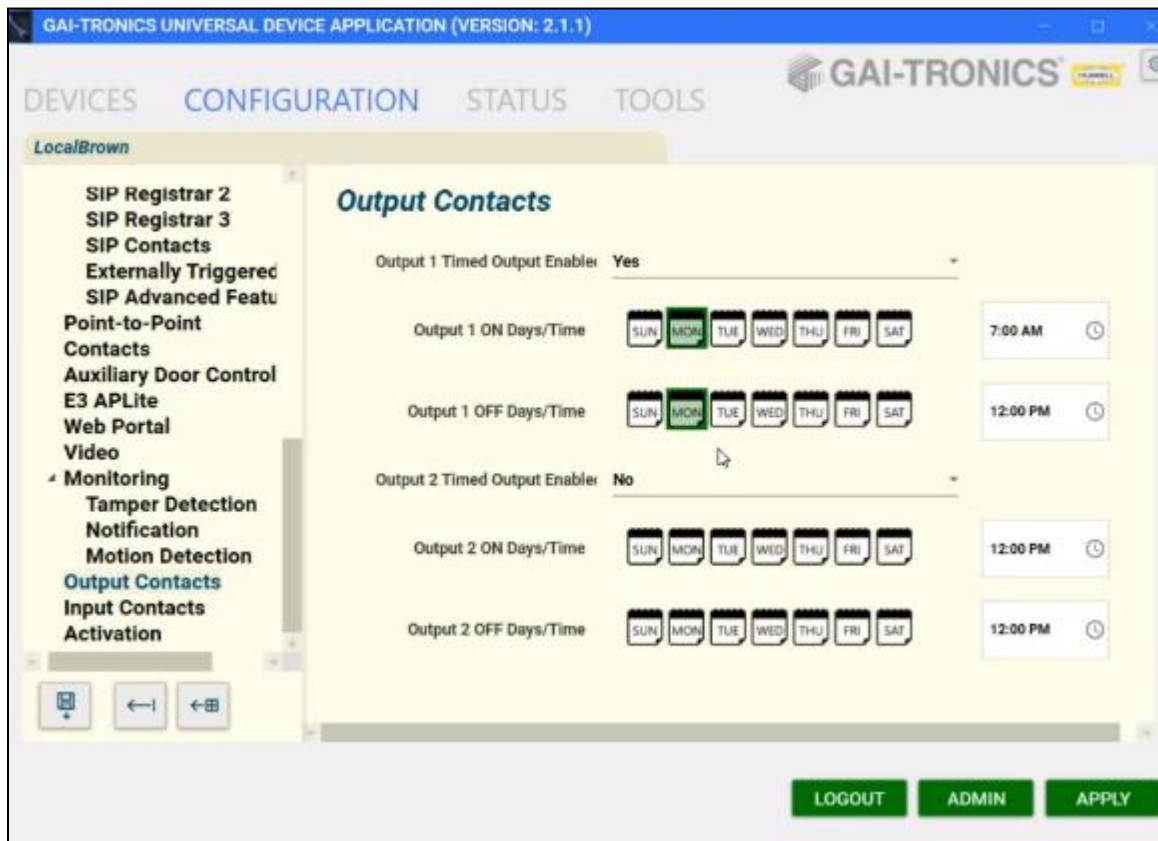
GAI-TRONICS UNIVERSAL DEVICE APPLICATION (VERSION: 2.1.1)

DEVICES CONFIGURATION STATUS TOOLS

GAI-TRONICS

LocalBrown

SIP Registrar 2
SIP Registrar 3
SIP Contacts
Externally Triggered
SIP Advanced Featu
Point-to-Point
Contacts
Auxiliary Door Control
E3 APLite
Web Portal
Video
Monitoring
Tamper Detection
Notification
Motion Detection
Output Contacts
Input Contacts
Activation

Output Contacts

Output 1 Timed Output Enable Yes

Output 1 ON Days/Time SUN MON TUE WED THU FRI SAT 7:00 AM

Output 1 OFF Days/Time SUN MON TUE WED THU FRI SAT 12:00 PM

Output 2 Timed Output Enable No

Output 2 ON Days/Time SUN MON TUE WED THU FRI SAT 12:00 PM

Output 2 OFF Days/Time SUN MON TUE WED THU FRI SAT 12:00 PM

LOGOUT ADMIN APPLY